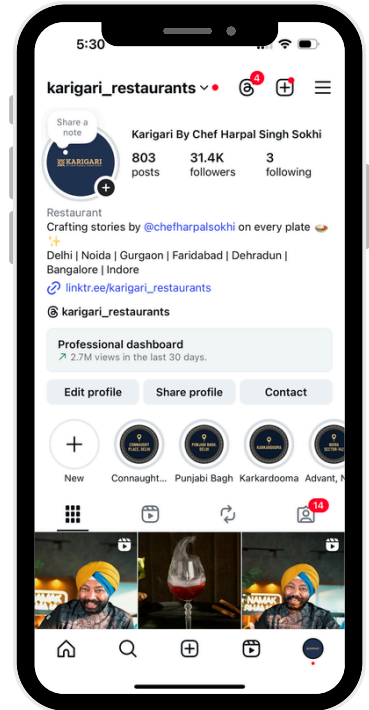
5:30

karigari_restaurants

4

Share a note

KARIGARI

Karigari By Chef Harpal Singh Sokhi

803 posts

31.4K followers

3 following

Restaurant

Crafting stories by @chefharpalsokhi on every plate 🪔 ✨

Delhi | Noida | Gurgaon | Faridabad | Dehradun | Bangalore | Indore

linktr.ee/karigari_restaurants

karigari_restaurants

Professional dashboard

2.7M views in the last 30 days.

Edit profile

Share profile

Contact

New

Connaught

Punjabi Bagh

Karkardooma

Advant, N

14